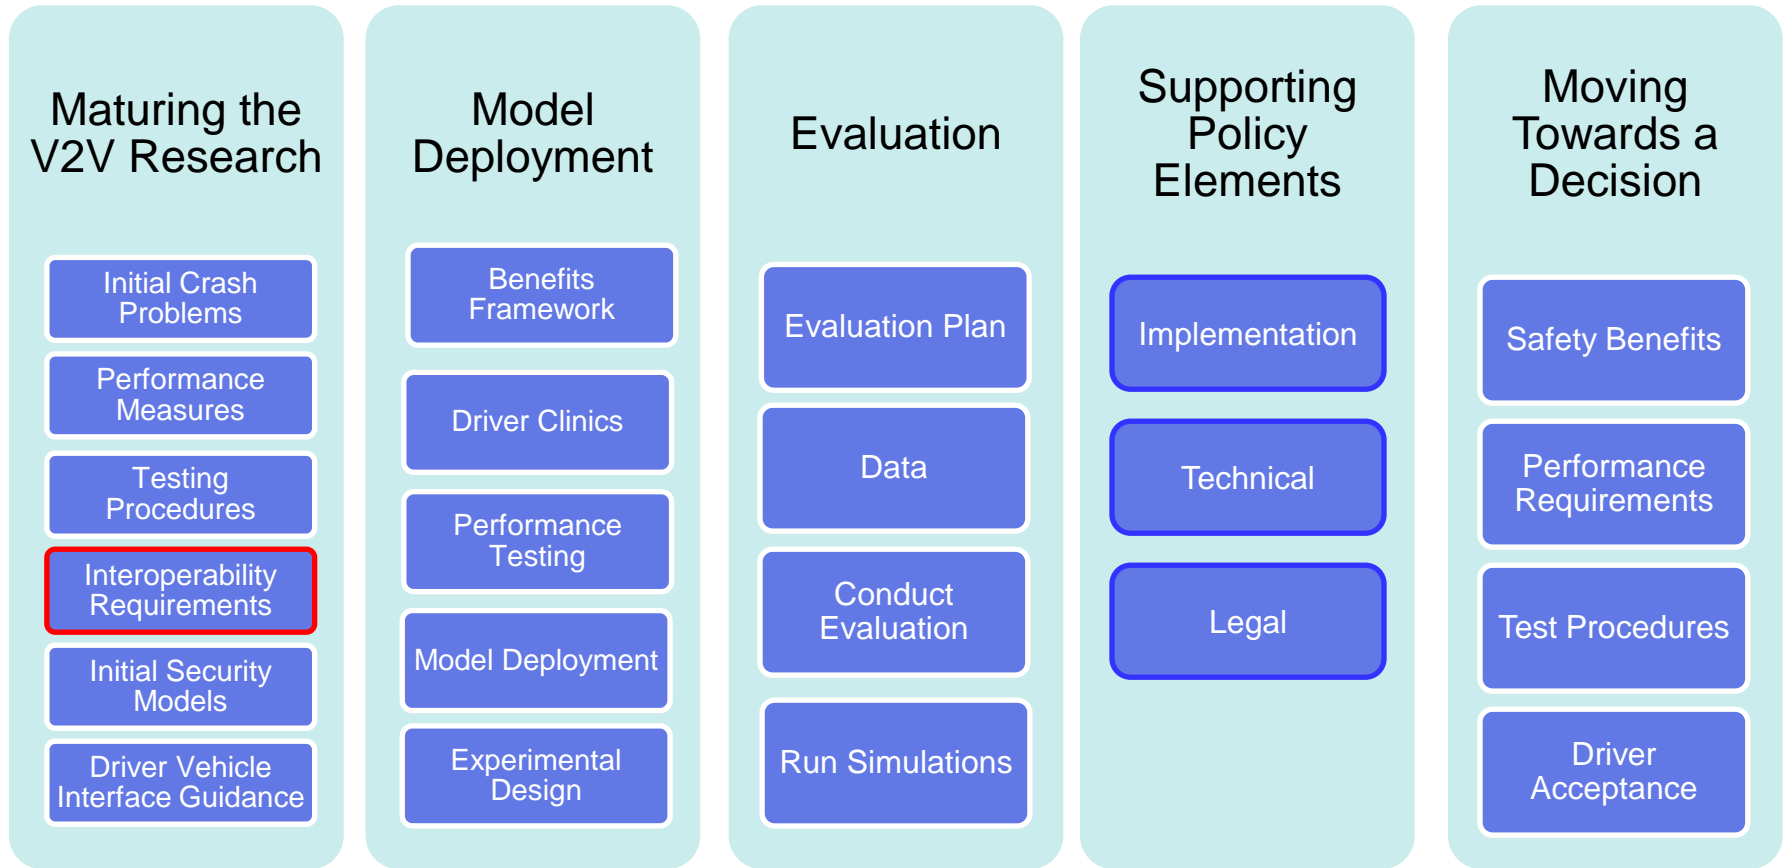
Maturing the V2V Research

Initial Crash Problems

Performance Measures

Testing Procedures

Interoperability Requirements

Initial Security Models

Driver Vehicle Interface Guidance

Model Deployment

Benefits Framework

Driver Clinics

Performance Testing

Model Deployment

Experimental Design

Evaluation

Evaluation Plan

Data

Conduct Evaluation

Run Simulations

Supporting Policy Elements

Implementation

Technical

Legal

Moving Towards a Decision

Safety Benefits

Performance Requirements

Test Procedures

Driver Acceptance